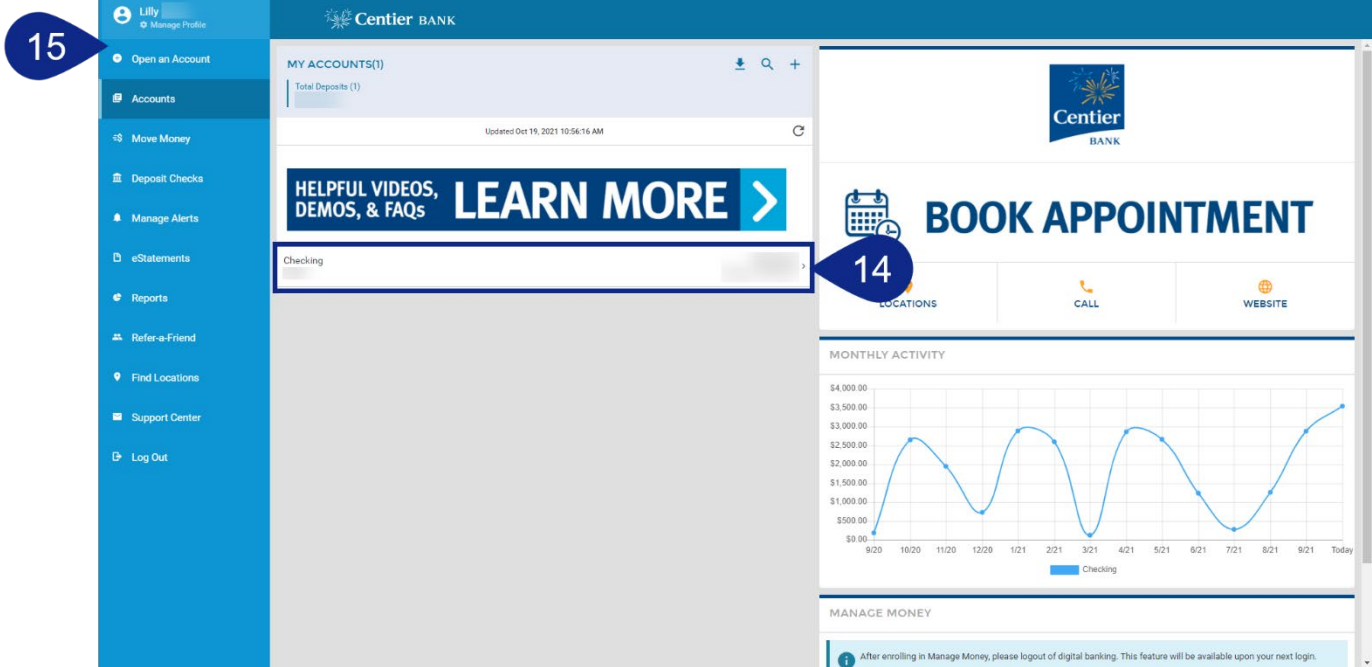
Lilly
Manage Profile

15

Open an Account
Accounts
Move Money
Deposit Checks
Manage Alerts
eStatements
Reports
Refer-a-Friend
Find Locations
Support Center
Log Out

Centier BANK

MY ACCOUNTS(1)
Total Deposits (1)

Updated Oct 19, 2021 10:56:16 AM

HELPFUL VIDEOS, DEMOS, & FAQs LEARN MORE

Checking

14

Centier BANK

BOOK APPOINTMENT

LOCATIONS
CALL
WEBSITE

MONTHLY ACTIVITY

$4,000.00
$3,500.00
$3,000.00
$2,500.00
$2,000.00
$1,500.00
$1,000.00
$500.00
$0.00
9/20 10/20 11/20 12/20 1/21 2/21 3/21 4/21 5/21 6/21 7/21 8/21 9/21 Today

Checking

MANAGE MONEY

After enrolling in Manage Money, please logout of digital banking. This feature will be available upon your next login.